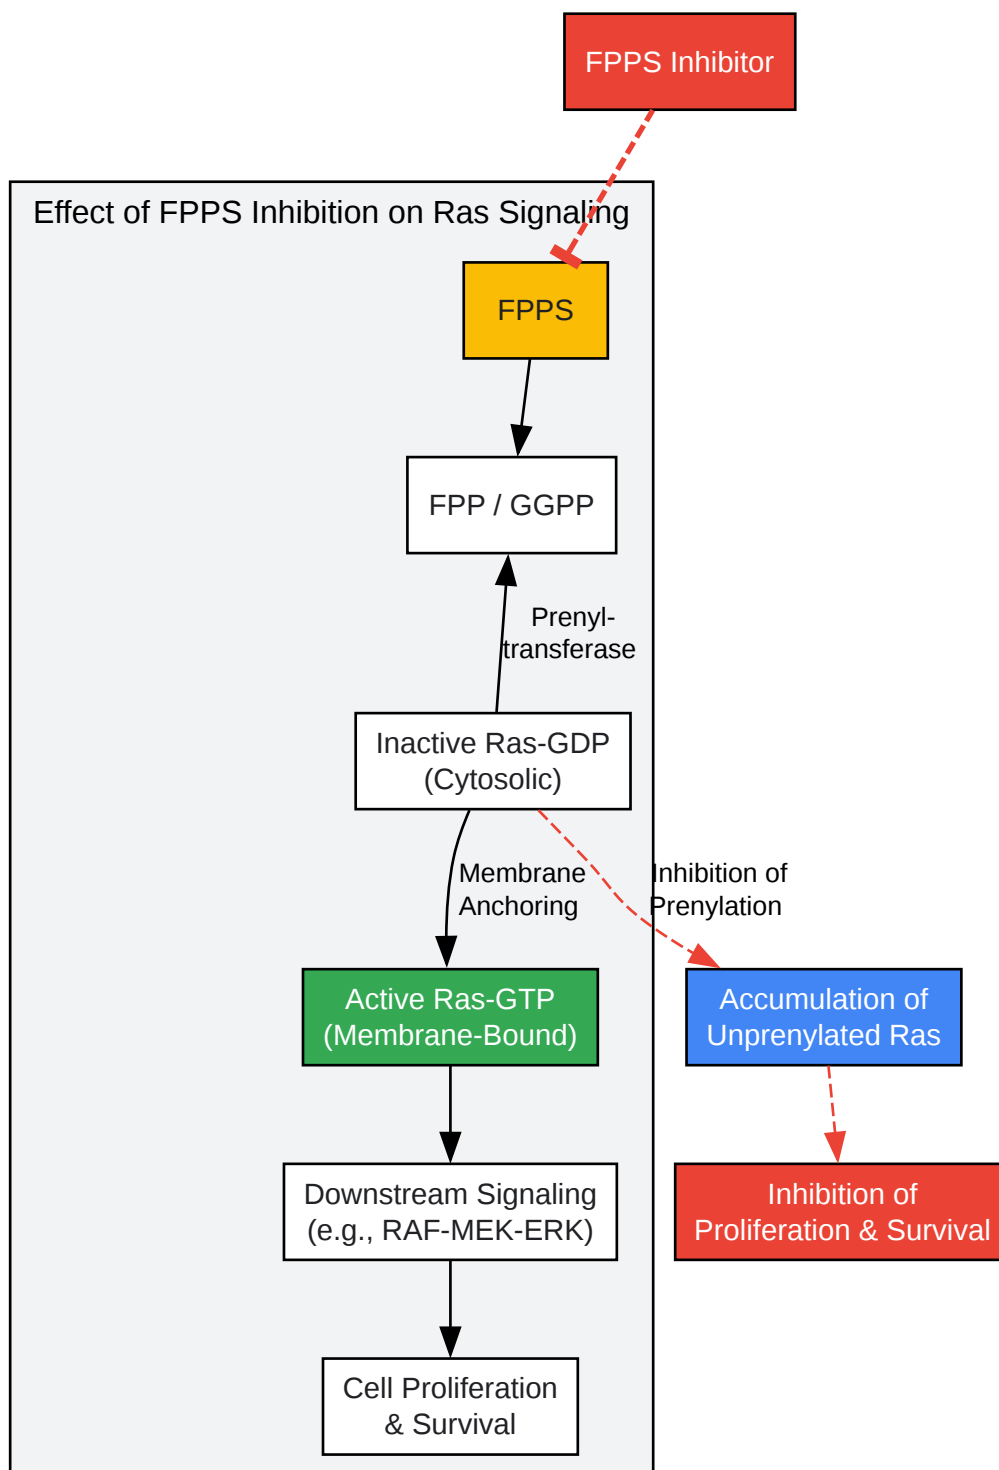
FPPS Inhibitor

Effect of FPPS Inhibition on Ras Signaling

FPPS

FPP / GGPP

Prenyl-transferase

Inactive Ras-GDP (Cytosolic)

Membrane Anchoring

Inhibition of Prenylation

Active Ras-GTP (Membrane-Bound)

Accumulation of Unprenylated Ras

Downstream Signaling (e.g., RAF-MEK-ERK)

Inhibition of Proliferation & Survival

Cell Proliferation & Survival